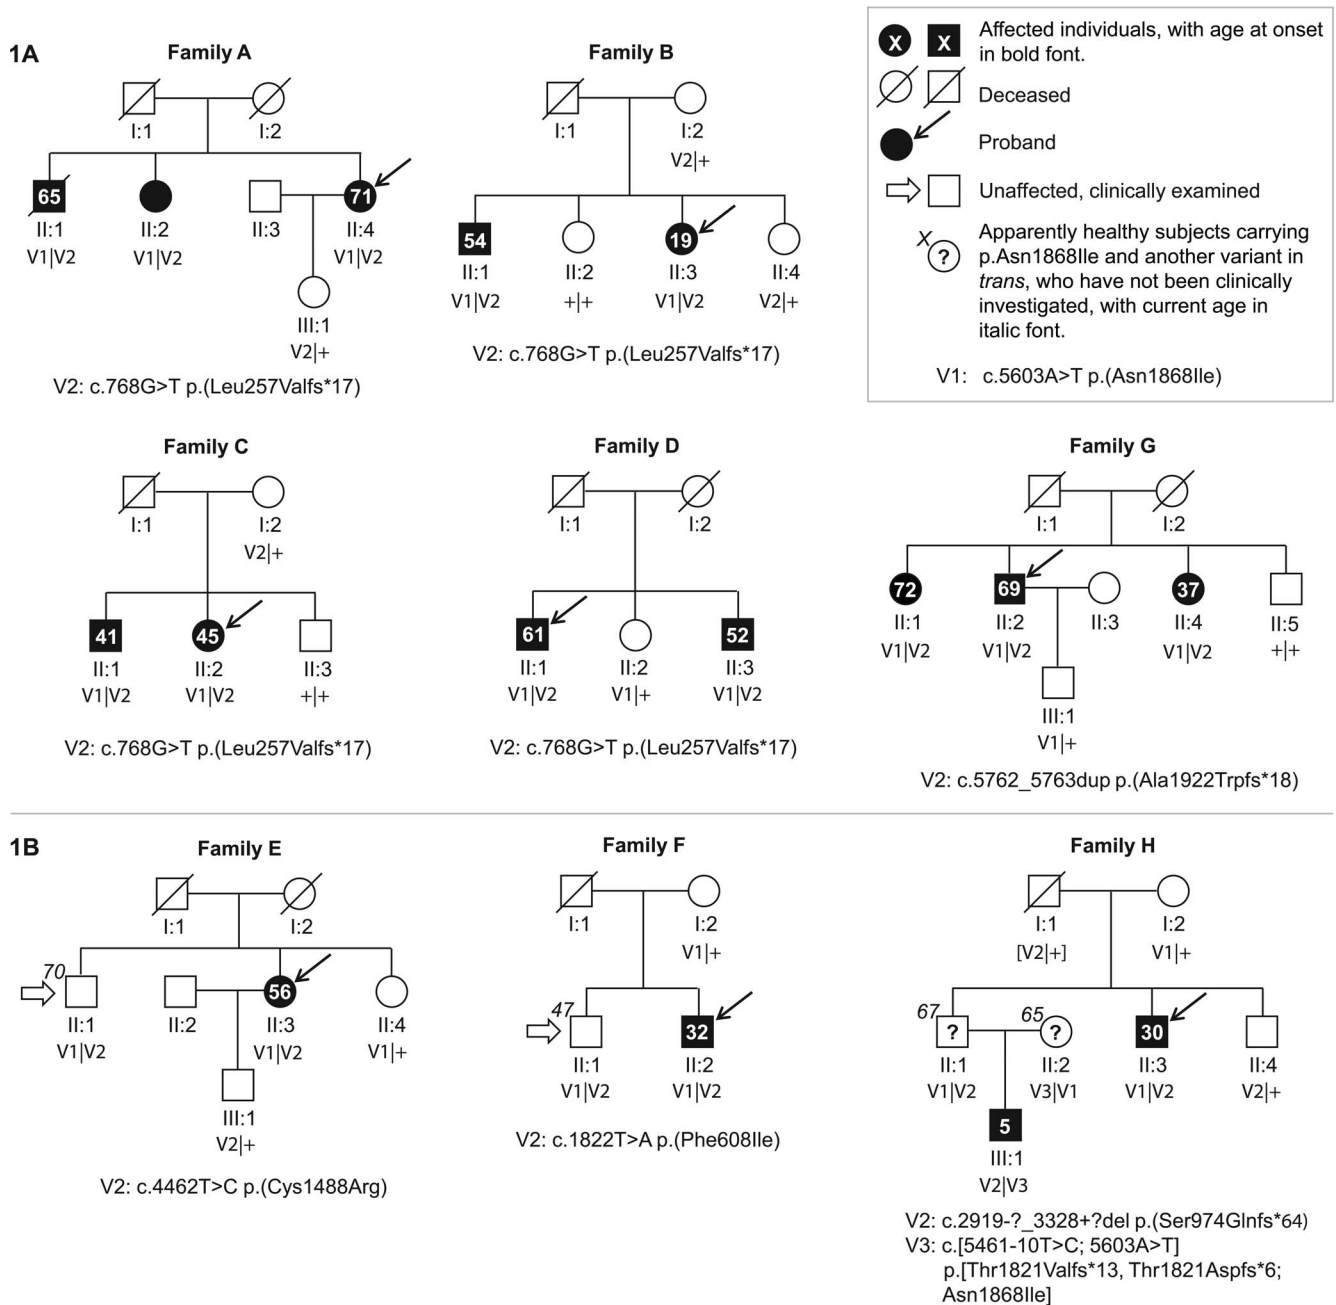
1A

Family A

I:1 I:2

65 II:1 V1|V2

II:2 V1|V2

II:3

71 II:4 V1|V2

III:1 V2|+

V2: c.768G>T p.(Leu257Valfs*17)

Family B

I:1 I:2 V2|+

54 II:1 V1|V2

II:2 +|+

19 II:3 V1|V2

II:4 V2|+

V2: c.768G>T p.(Leu257Valfs*17)

X X Affected individuals, with age at onset in bold font.

Deceased

Proband

Unaffected, clinically examined

X ? Apparently healthy subjects carrying p.Asn1868Ile and another variant in *trans*, who have not been clinically investigated, with current age in italic font.

V1: c.5603A>T p.(Asn1868Ile)

Family C

I:1 I:2 V2|+

41 II:1 V1|V2

45 II:2 V1|V2

II:3 +|+

V2: c.768G>T p.(Leu257Valfs*17)

Family D

I:1 I:2

61 II:1 V1|V2

II:2 V1|+

52 II:3 V1|V2

V2: c.768G>T p.(Leu257Valfs*17)

Family G

I:1 I:2

72 II:1 V1|V2

69 II:2 V1|V2

II:3

37 II:4 V1|V2

II:5 +|+

III:1 V1|+

V2: c.5762_5763dup p.(Ala1922Trpfs*18)

1B

Family E

I:1 I:2

70 II:1 V1|V2

II:2

56 II:3 V1|V2

II:4 V1|+

III:1 V2|+

V2: c.4462T>C p.(Cys1488Arg)

Family F

I:1 I:2 V1|+

47 II:1 V1|V2

32 II:2 V1|V2

V2: c.1822T>A p.(Phe608Ile)

Family H

I:1 [V2|+] I:2 V1|+

67 ? II:1 V1|V2

65 ? II:2 V3|V1

30 II:3 V1|V2

II:4 V2|+

5 III:1 V2|V3

V2: c.2919-?_3328+?del p.(Ser974Glnfs*64)
V3: c.[5461-10T>C; 5603A>T] p.[Thr1821Valfs*13, Thr1821Aspfs*6; Asn1868Ile]